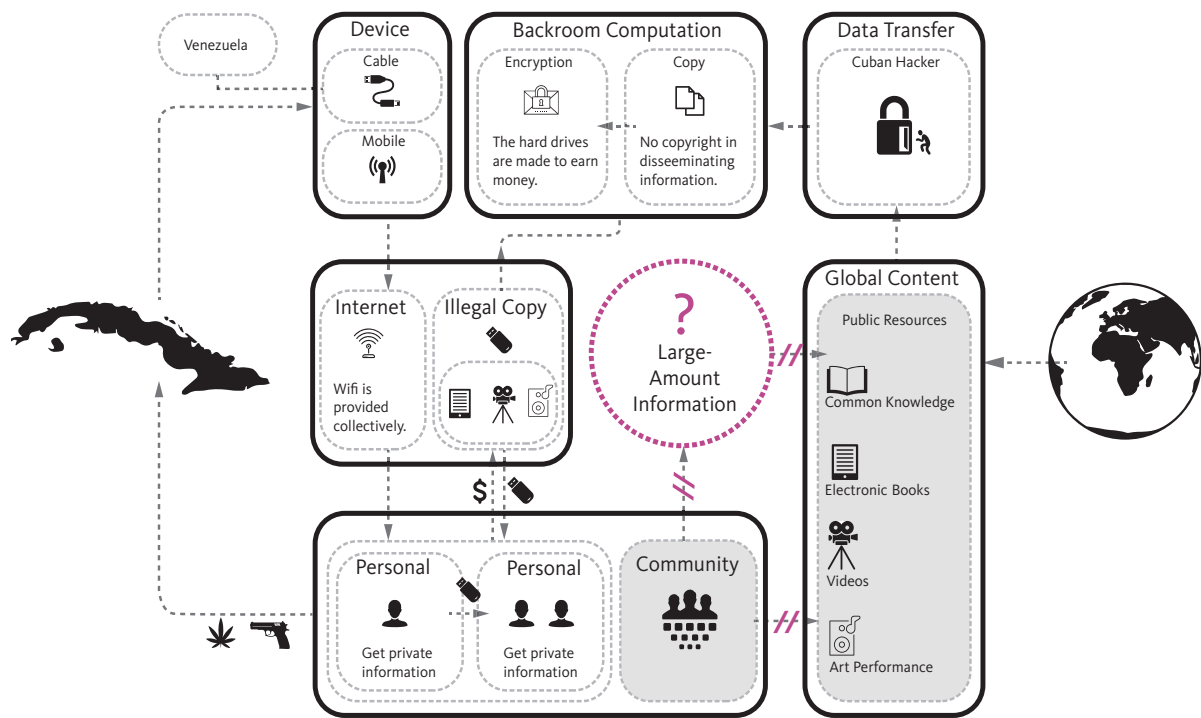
Venezuela

Device
Cable
Mobile

Backroom Computation
Encryption
The hard drives are made to earn money.
Copy
No copyright in disseeminating information.

Data Transfer
Cuban Hacker

Internet
Wifi is provided collectively.

Illegal Copy

?
Large-Amount Information

Global Content
Public Resources
Common Knowledge
Electronic Books
Videos
Art Performance

$

Personal
Get private information

Personal
Get private information

Community